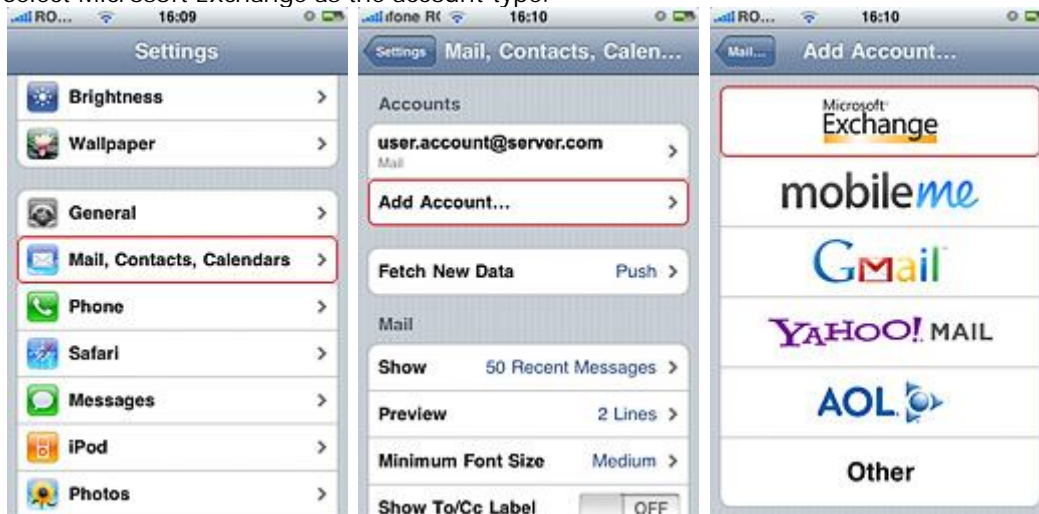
select Microsoft Exchange as the account type.

RO... 16:09
Settings
Brightness
Wallpaper
General
Mail, Contacts, Calendars
Phone
Safari
Messages
iPod
Photos

dfone R( 16:10
Settings Mail, Contacts, Calen...
Accounts
user.account@server.com
Mail
Add Account...
Fetch New Data Push
Mail
Show 50 Recent Messages
Preview 2 Lines
Minimum Font Size Medium
Show To/Cc Label OFF

RO... 16:10
Mail... Add Account...
Microsoft Exchange
mobileme
Gmail
YAHOO! MAIL
AOL
Other